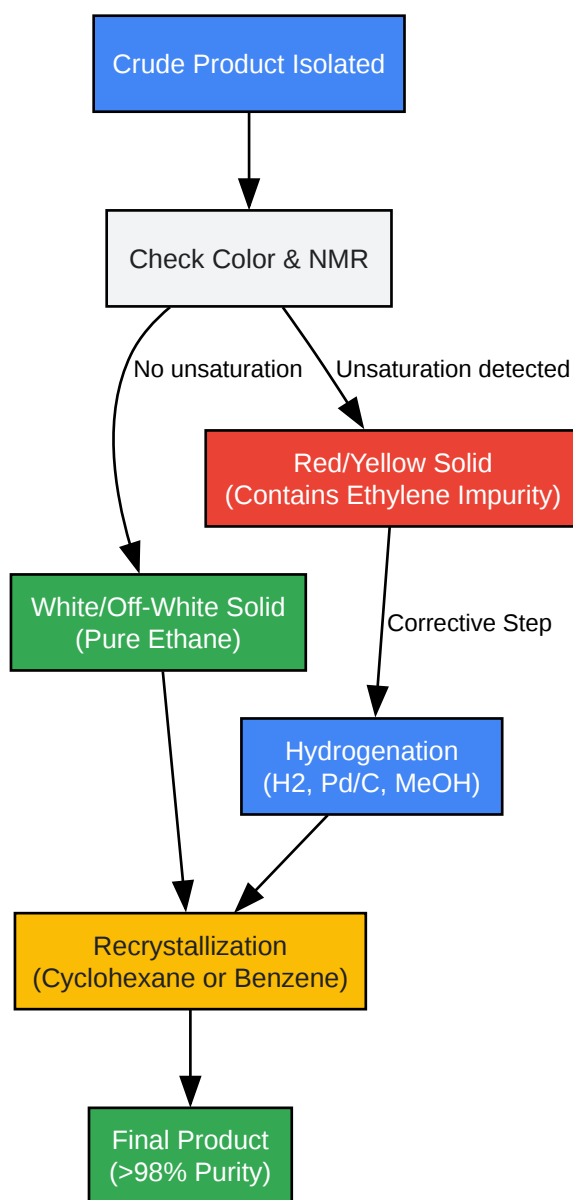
Crude Product Isolated

Check Color & NMR

No unsaturation

Unsaturation detected

Red/Yellow Solid
(Contains Ethylene Impurity)

Corrective Step

White/Off-White Solid
(Pure Ethane)

Hydrogenation
(H2, Pd/C, MeOH)

Recrystallization
(Cyclohexane or Benzene)

Final Product
(>98% Purity)